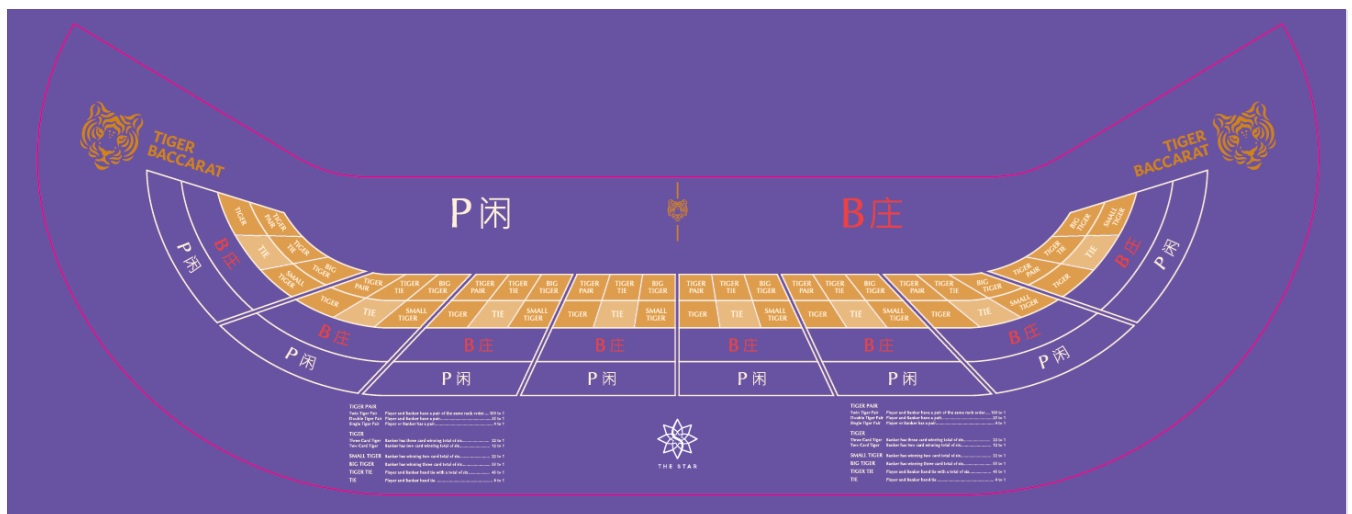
TIGER BACCARAT

TIGER BACCARAT

P 闲

B 庄

TIGER
TIGER PAIR
TIE
TIGER TIE
BIG TIGER
SMALL TIGER
TIGER
TIE
SMALL TIGER
TIGER PAIR
TIGER TIE
BIG TIGER
B 庄
P 闲

TIGER PAIR
TIGER TIE
BIG TIGER
TIGER
TIE
SMALL TIGER
B 庄
P 闲

TIGER PAIR
TIGER TIE
BIG TIGER
TIGER
TIE
SMALL TIGER
B 庄
P 闲

TIGER PAIR
TIGER TIE
BIG TIGER
TIGER
TIE
SMALL TIGER
B 庄
P 闲

TIGER PAIR
TIGER TIE
BIG TIGER
TIGER
TIE
SMALL TIGER
B 庄
P 闲

TIGER PAIR
TIGER TIE
BIG TIGER
TIGER
TIE
SMALL TIGER
B 庄
P 闲

TIGER PAIR
TIGER TIE
BIG TIGER
TIGER
TIE
SMALL TIGER
BIG TIGER
TIGER TIE
SMALL TIGER
TIGER PAIR
TIE
TIGER
B 庄
P 闲

TIGER PAIR
Twin Tiger Pair Player and Banker have a pair of the same rank ........ 100 to 1
Double Tiger Pair Player and Banker have a pair ........ 20 to 1
Single Tiger Pair Player or Banker has a pair ........ 4 to 1
TIGER
Three Card Tiger Banker has three card winning total of six ........ 20 to 1
Two Card Tiger Banker has two card winning total of six ........ 10 to 1
SMALL TIGER Banker has winning two card total of six ........ 22 to 1
BIG TIGER Banker has winning three card total of six ........ 50 to 1
TIGER TIE Player and Banker hand tie with a total of six ........ 40 to 1
TIE Player and Banker hand tie ........ 8 to 1

THE STAR

TIGER PAIR
Twin Tiger Pair Player and Banker have a pair of the same rank ........ 100 to 1
Double Tiger Pair Player and Banker have a pair ........ 20 to 1
Single Tiger Pair Player or Banker has a pair ........ 4 to 1
TIGER
Three Card Tiger Banker has three card winning total of six ........ 20 to 1
Two Card Tiger Banker has two card winning total of six ........ 10 to 1
SMALL TIGER Banker has winning two card total of six ........ 22 to 1
BIG TIGER Banker has winning three card total of six ........ 50 to 1
TIGER TIE Player and Banker hand tie with a total of six ........ 40 to 1
TIE Player and Banker hand tie ........ 8 to 1